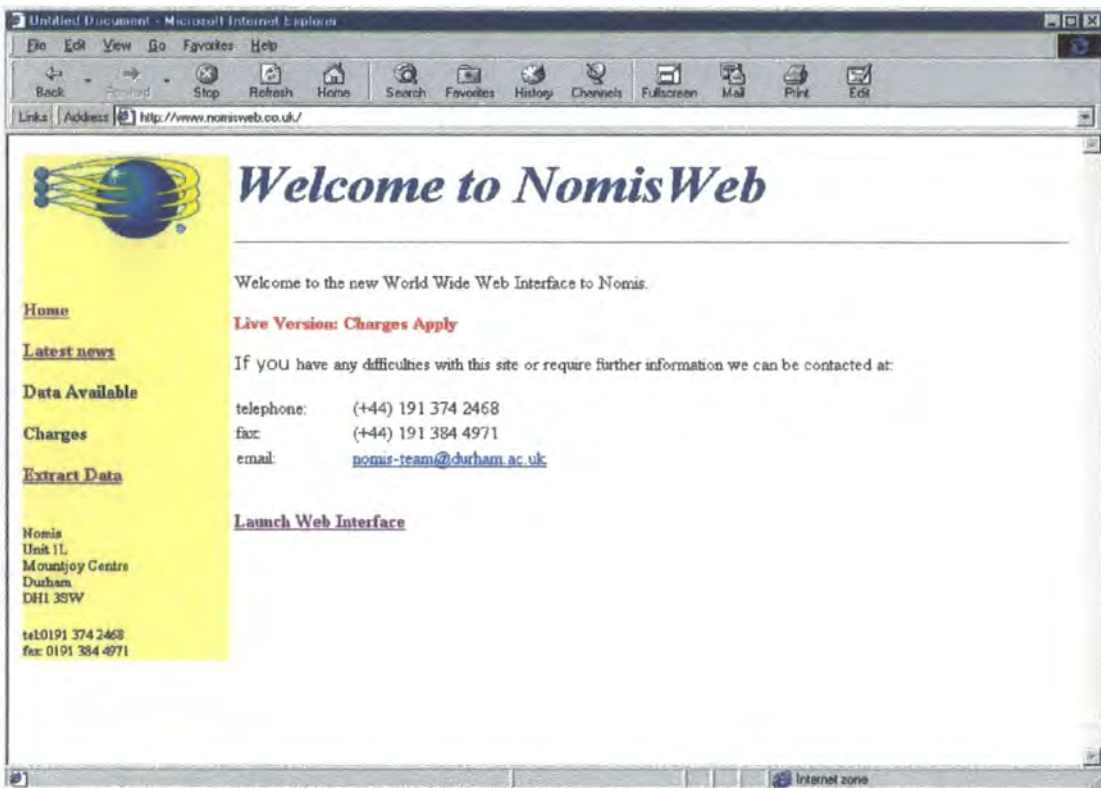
Untitled Document - Microsoft Internet Explorer

File Edit View Go Favorites Help

Back Forward Stop Refresh Home Search Favorites History Channels Fullscreen Mail Print Edit

Links Address http://www.nomisweb.co.uk/

Welcome to NomisWeb

Home

Latest news

Data Available

Charges

Extract Data

Nomis
Unit 1L
Mountjoy Centre
Durham
DH1 3SW

tel 0191 374 2468
fax 0191 384 4971

Welcome to the new World Wide Web Interface to Nomis.

Live Version: Charges Apply

If you have any difficulties with this site or require further information we can be contacted at:

telephone: (+44) 191 374 2468
fax: (+44) 191 384 4971
email: nomis-team@durham.ac.uk

Launch Web Interface

Internet zone